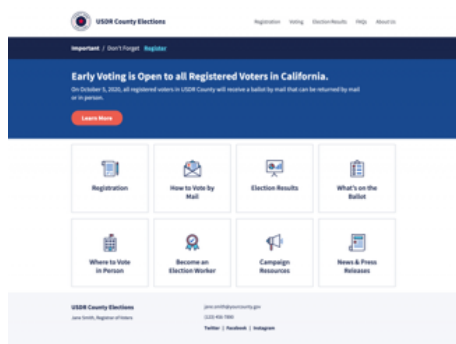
USDR County Elections

Registration Voting Election Results FAQs About Us

Important / Don't Forget: Register

Early Voting is Open to all Registered Voters in California.

On October 5, 2020, all registered voters in USDR County will receive a ballot by mail that can be returned by mail or in person.

Learn More

Registration

How to Vote by Mail

Election Results

What's on the Ballot

Where to Vote in Person

Become an Election Worker

Campaign Resources

News & Press Releases

USDR County Elections

Jane Smith, Registrar of Voters

jane.smith@yourcounty.gov

(123) 456-7890

Twitter | Facebook | Instagram